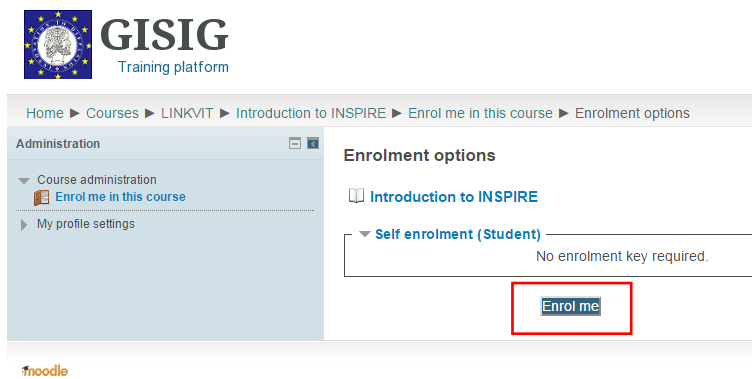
GISIG
Training platform

Home ► Courses ► LINKVIT ► Introduction to INSPIRE ► Enrol me in this course ► Enrolment options

Administration

Course administration
Enrol me in this course
My profile settings

Enrolment options

Introduction to INSPIRE

Self enrolment (Student)
No enrolment key required.

Enrol me

moodle